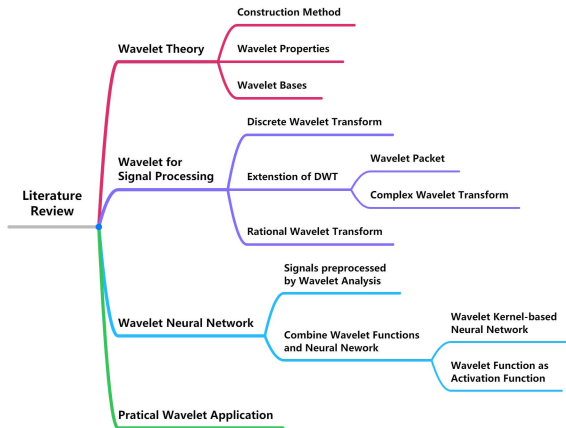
Literature Review

Wavelet Theory

Construction Method

Wavelet Properties

Wavelet Bases

Wavelet for Signal Processing

Discrete Wavelet Transform

Extension of DWT

Wavelet Packet

Complex Wavelet Transform

Rational Wavelet Transform

Wavelet Neural Network

Signals preprocessed by Wavelet Analysis

Combine Wavelet Functions and Neural Nework

Wavelet Kernel-based Neural Network

Wavelet Function as Activation Function

Pratical Wavelet Application